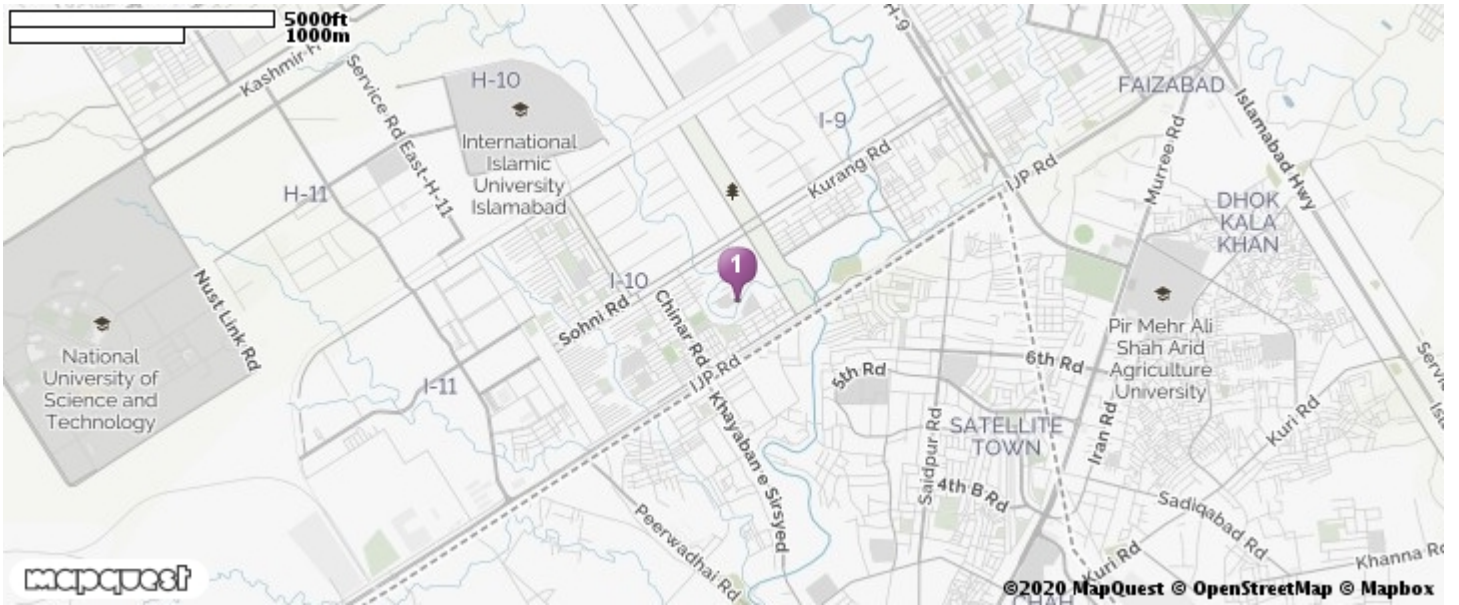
5000ft
1000m
Kashmir H
Service Rd East-H-11
H-10
International Islamic University Islamabad
H-9
I-9
FAIZABAD
Islamabad Hwy
Murree Rd
Kurang Rd
IJP Rd
H-11
DHOK KALA KHAN
1
I-10
Sohni Rd
Chinar Rd
Nust Link Rd
National University of Science and Technology
Pir Mehr Ali Shah Arid Agriculture University
6th Rd
5th Rd
IJP Rd
I-11
Khayaban e Sirsyed
Saidpur Rd
SATELLITE TOWN
Iran Rd
Kuri Rd
4th B Rd
Sadiqabad Rd
Peerwadhai Rd
Kuri Rd
Khanna R
Servi
mapquest
©2020 MapQuest © OpenStreetMap © Mapbox